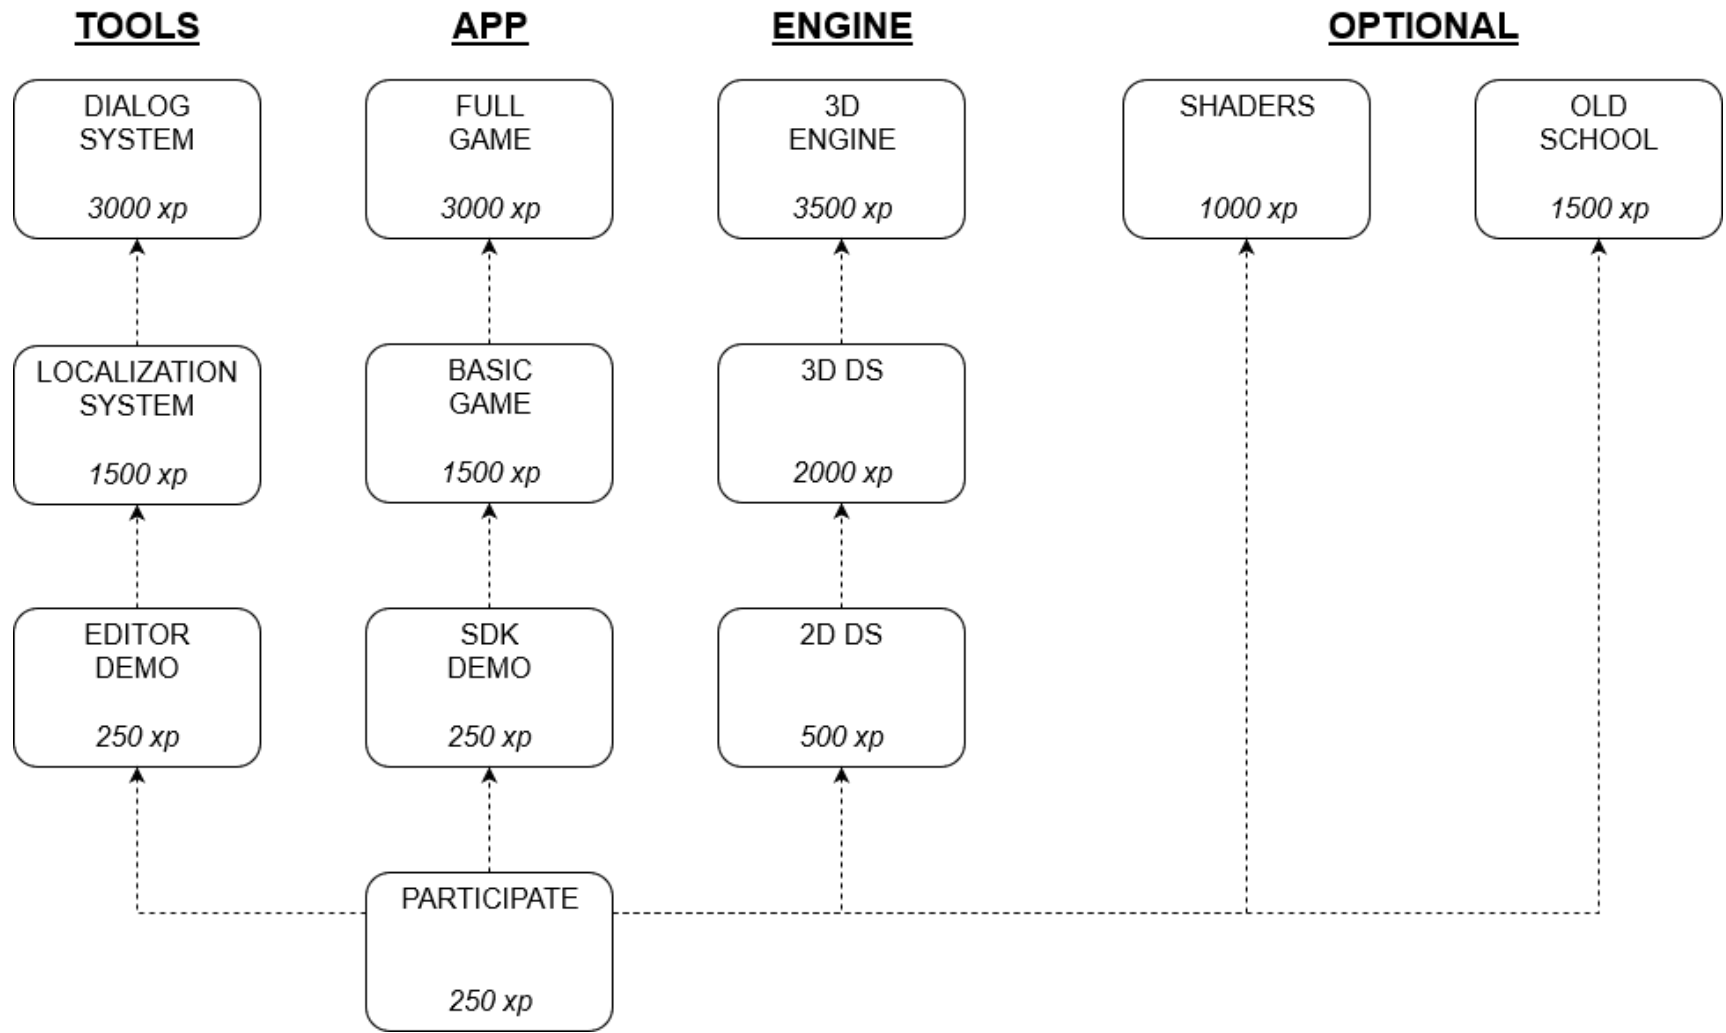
TOOLS

APP

ENGINE

OPTIONAL

DIALOG SYSTEM
3000 xp

FULL GAME
3000 xp

3D ENGINE
3500 xp

SHADERS
1000 xp

OLD SCHOOL
1500 xp

LOCALIZATION SYSTEM
1500 xp

BASIC GAME
1500 xp

3D DS
2000 xp

EDITOR DEMO
250 xp

SDK DEMO
250 xp

2D DS
500 xp

PARTICIPATE
250 xp